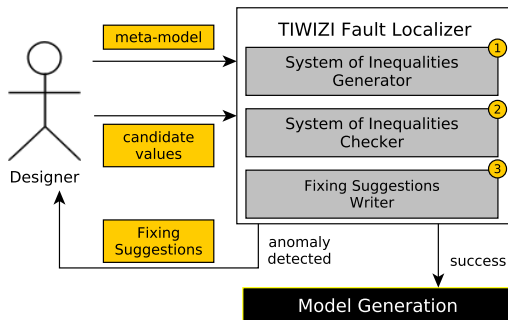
Designer

meta-model

candidate values

Fixing Suggestions

TIWIZI Fault Localizer

1
System of Inequalities Generator

2
System of Inequalities Checker

3
Fixing Suggestions Writer

anomaly detected

success

Model Generation